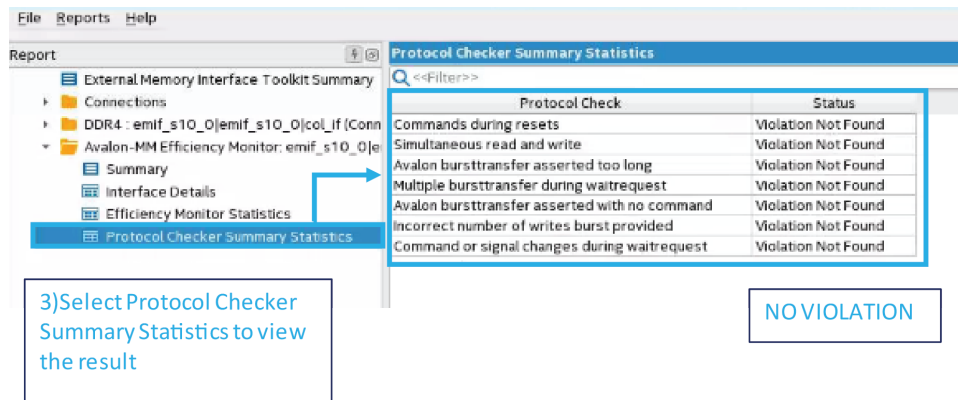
File Reports Help

Report

External Memory Interface Toolkit Summary

Connections

DDR4 : emif_s10_0|emif_s10_0|col_if (Conn

Avalon-MM Efficiency Monitor: emif_s10_0|e

Summary

Interface Details

Efficiency Monitor Statistics

Protocol Checker Summary Statistics

Protocol Checker Summary Statistics

<<Filter>>

| Protocol Check | Status |
|---|---|
| Commands during resets | Violation Not Found |
| Simultaneous read and write | Violation Not Found |
| Avalon bursttransfer asserted too long | Violation Not Found |
| Multiple bursttransfer during waitrequest | Violation Not Found |
| Avalon bursttransfer asserted with no command | Violation Not Found |
| Incorrect number of writes burst provided | Violation Not Found |
| Command or signal changes during waitrequest | Violation Not Found |

3)Select Protocol Checker Summary Statistics to view the result

NO VIOLATION